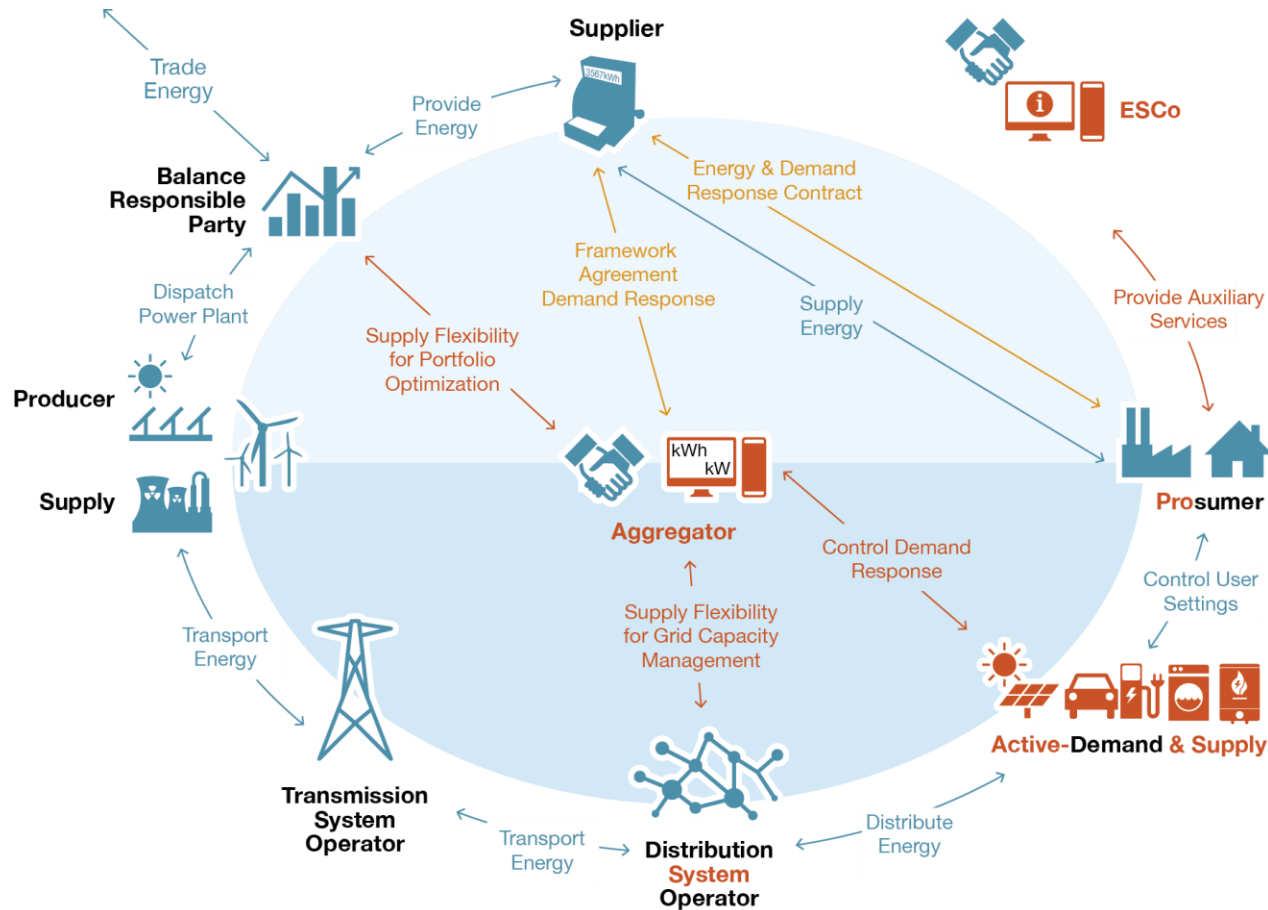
Supplier

3567kWh

ESCo

Trade Energy

Provide Energy

Balance Responsible Party

Energy & Demand Response Contract

Framework Agreement Demand Response

Supply Energy

Provide Auxiliary Services

Dispatch Power Plant

Supply Flexibility for Portfolio Optimization

Producer

Supply

kWh
kW

Aggregator

Prosumer

Control Demand Response

Control User Settings

Transport Energy

Supply Flexibility for Grid Capacity Management

Active-Demand & Supply

Transmission System Operator

Transport Energy

Distribution System Operator

Distribute Energy